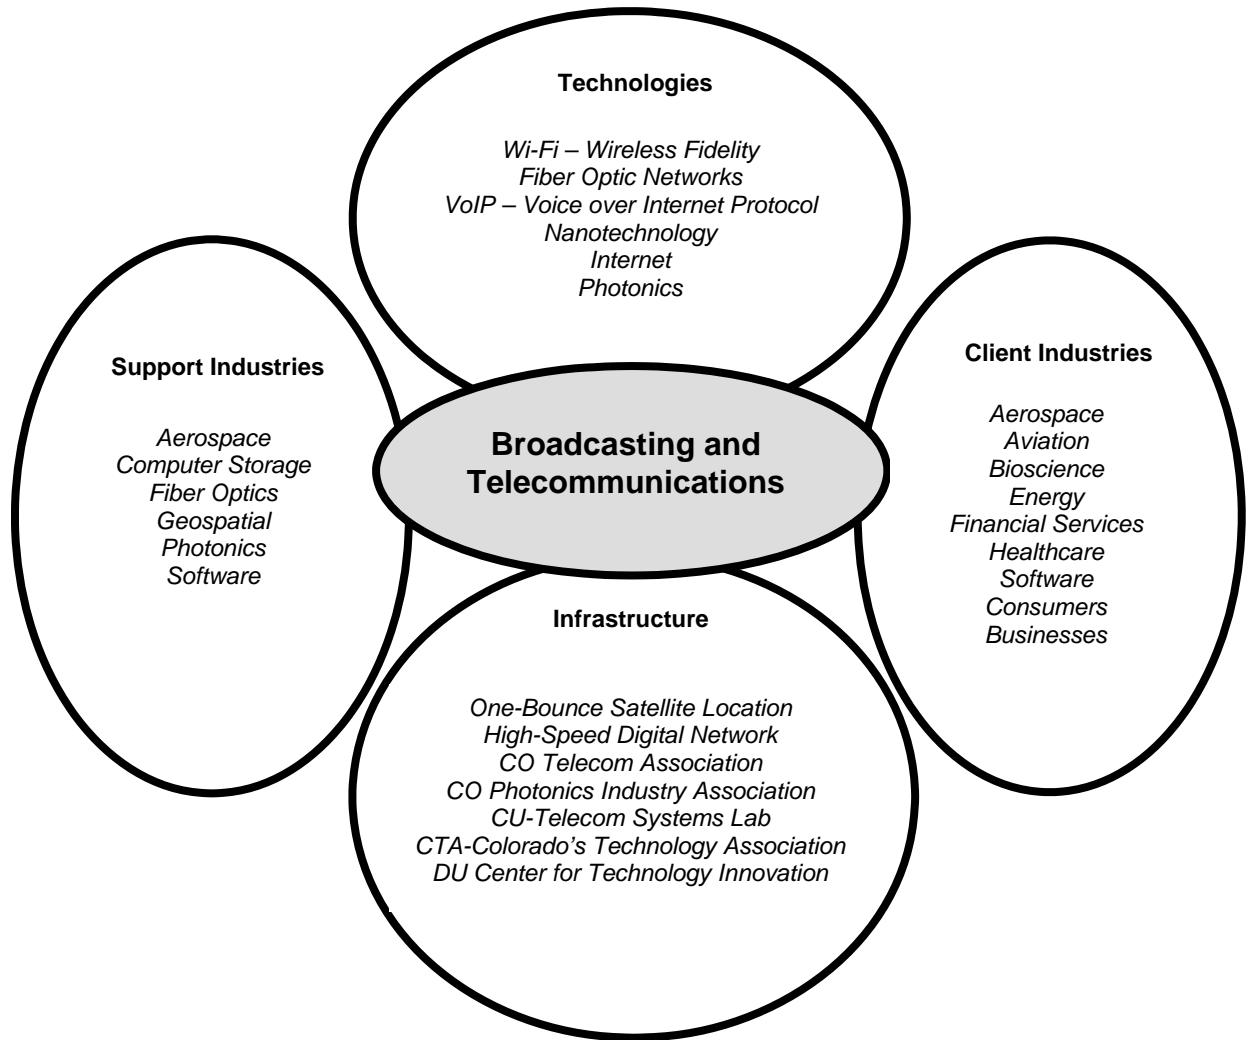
Technologies

Wi-Fi – Wireless Fidelity
Fiber Optic Networks
VoIP – Voice over Internet Protocol
Nanotechnology
Internet
Photonics

Support Industries

Aerospace
Computer Storage
Fiber Optics
Geospatial
Photonics
Software

Broadcasting and Telecommunications

Client Industries

Aerospace
Aviation
Bioscience
Energy
Financial Services
Healthcare
Software
Consumers
Businesses

Infrastructure

One-Bounce Satellite Location
High-Speed Digital Network
CO Telecom Association
CO Photonics Industry Association
CU-Telecom Systems Lab
CTA-Colorado's Technology Association
DU Center for Technology Innovation